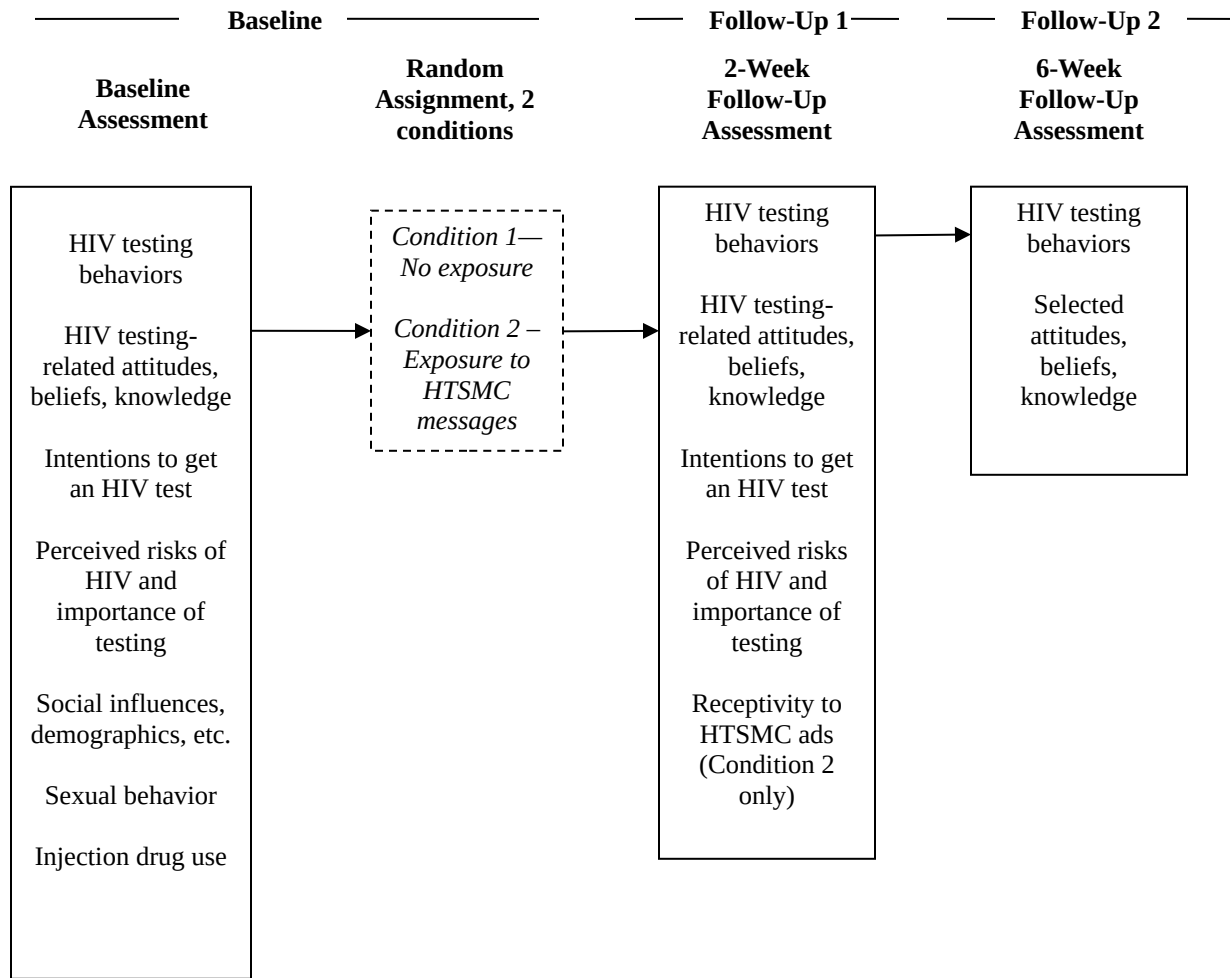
Baseline

Follow-Up 1

Follow-Up 2

Baseline Assessment

Random Assignment, 2 conditions

2-Week Follow-Up Assessment

6-Week Follow-Up Assessment

HIV testing behaviors

HIV testing-related attitudes, beliefs, knowledge

Intentions to get an HIV test

Perceived risks of HIV and importance of testing

Social influences, demographics, etc.

Sexual behavior

Injection drug use

*Condition 1— No exposure*

*Condition 2 – Exposure to HTSMC messages*

HIV testing behaviors

HIV testing-related attitudes, beliefs, knowledge

Intentions to get an HIV test

Perceived risks of HIV and importance of testing

Receptivity to HTSMC ads (Condition 2 only)

HIV testing behaviors

Selected attitudes, beliefs, knowledge